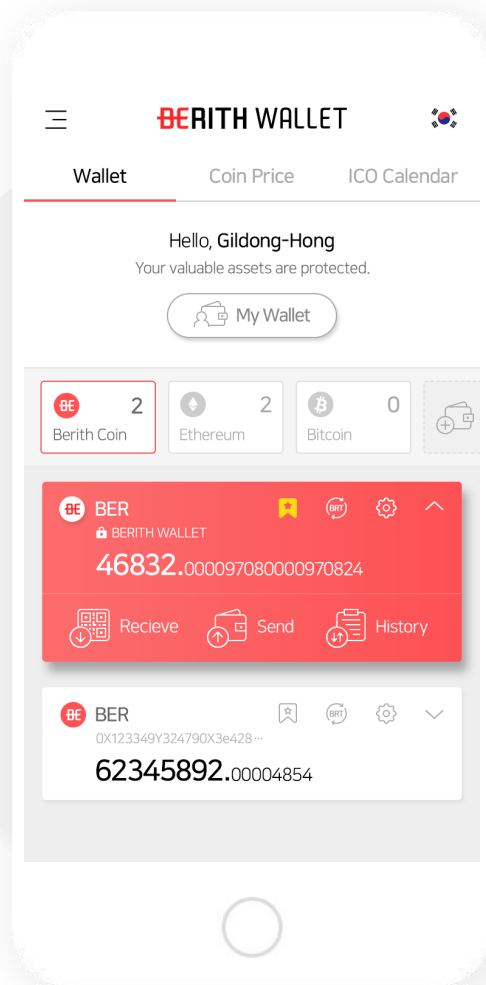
BERITH WALLET

Wallet
Coin Price
ICO Calendar

Hello, Gildong-Hong
Your valuable assets are protected.

My Wallet

BE 2
Berith Coin

2
Ethereum

0
Bitcoin

BE BER
BERITH WALLET
BRT
46832.000097080000970824

Recieve
Send
History

BE BER
BRT
0X123349Y324790X3e428···
62345892.00004854